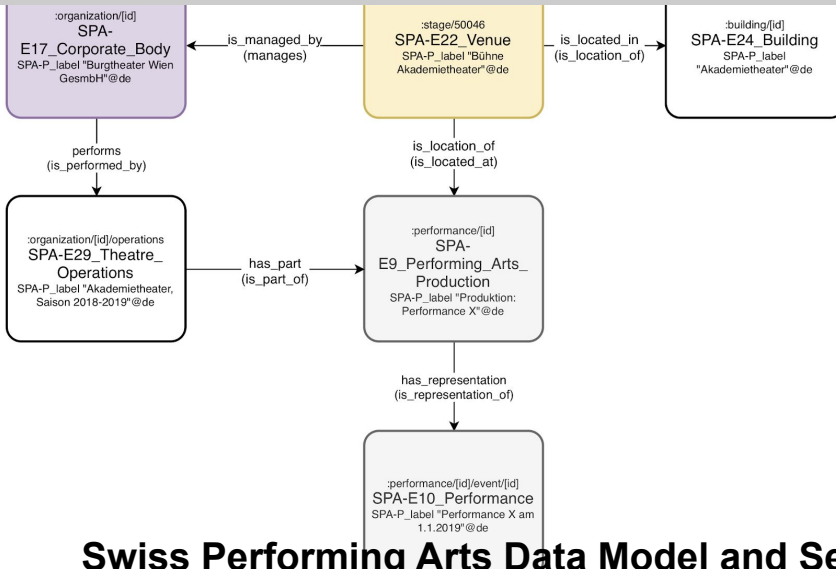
:organization/[id]
SPA-E17_Corporate_Body
SPA-P_label "Burgtheater Wien GesmbH"@de

is_managed_by
(manages)

:stage/50046
SPA-E22_Venue
SPA-P_label "Bühne Akademietheater"@de

is_located_in
(is_location_of)

:building/[id]
SPA-E24_Building
SPA-P_label "Akademietheater"@de

performs
(is_performed_by)

is_location_of
(is_located_at)

:organization/[id]/operations
SPA-E29_Theatre_Operations
SPA-P_label "Akademietheater, Saison 2018-2019"@de

has_part
(is_part_of)

:performance/[id]
SPA-E9_Performing_Arts_Production
SPA-P_label "Produktion: Performance X"@de

has_representation
(is_representation_of)

:performance/[id]/event/[id]
SPA-E10_Performance
SPA-P_label "Performance X am 1.1.2019"@de

Swiss Performing Arts Data Model and Se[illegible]